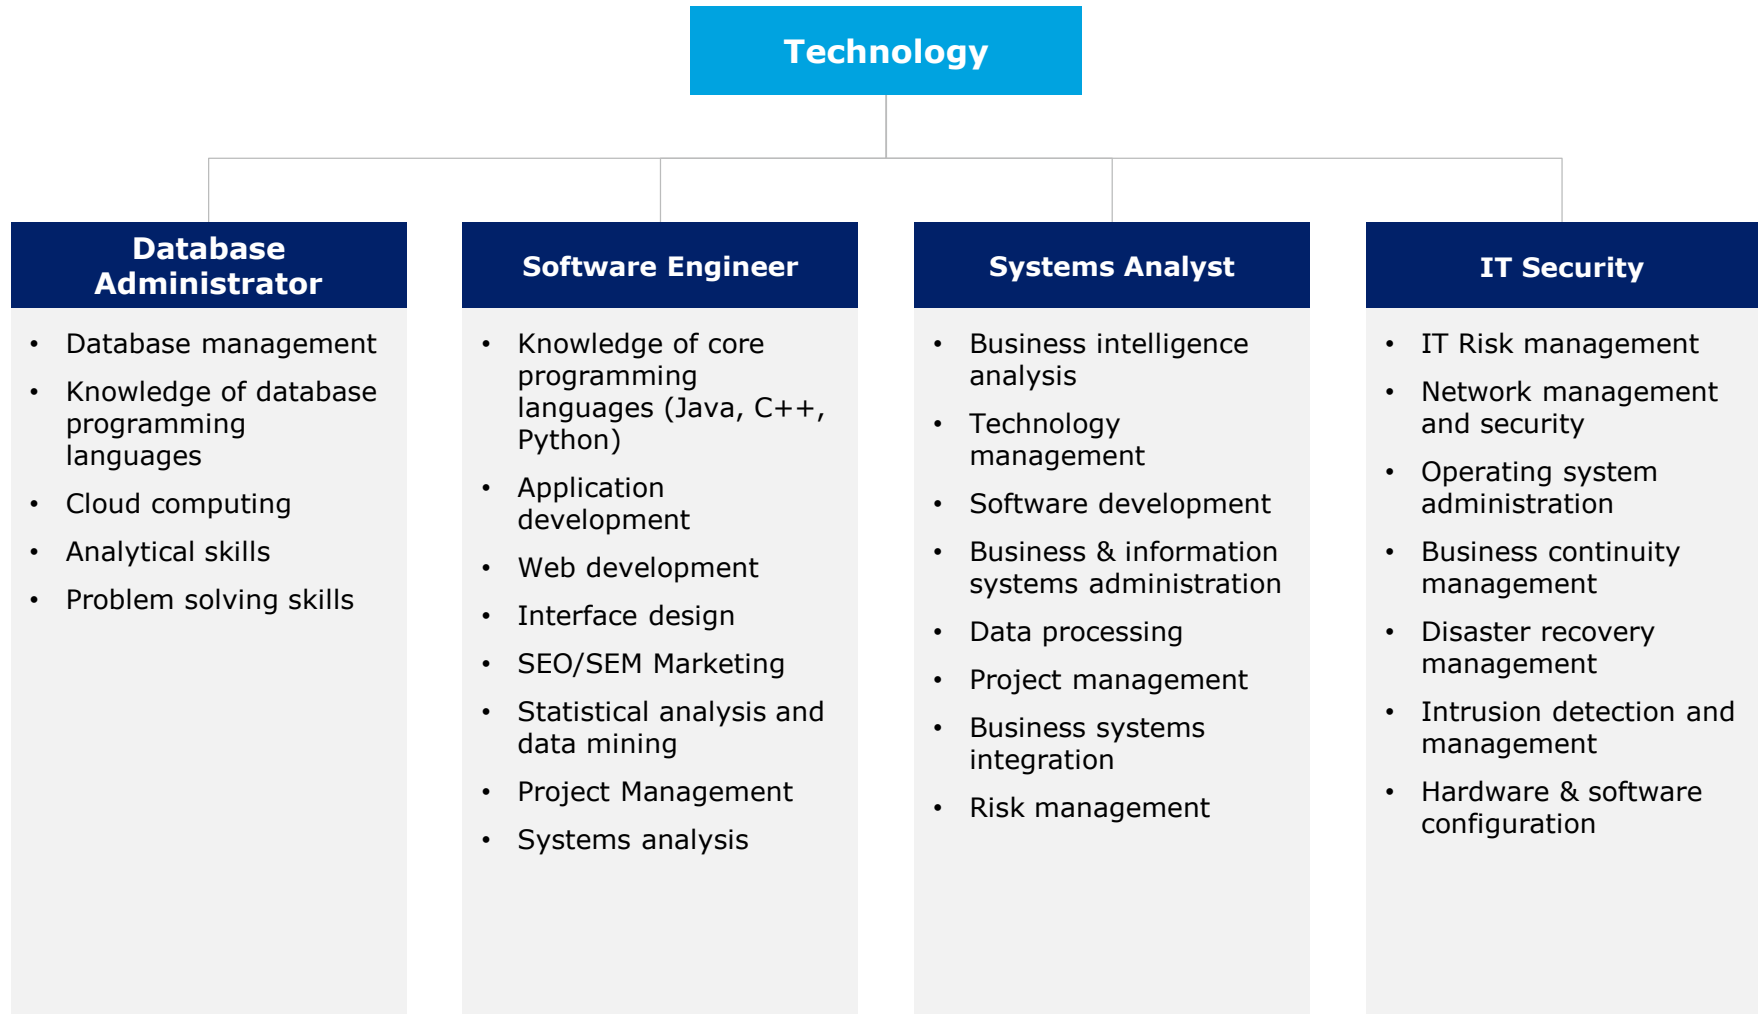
Technology

Database Administrator

- Database management
- Knowledge of database programming languages
- Cloud computing
- Analytical skills
- Problem solving skills

Software Engineer

- Knowledge of core programming languages (Java, C++, Python)
- Application development
- Web development
- Interface design
- SEO/SEM Marketing
- Statistical analysis and data mining
- Project Management
- Systems analysis

Systems Analyst

- Business intelligence analysis
- Technology management
- Software development
- Business & information systems administration
- Data processing
- Project management
- Business systems integration
- Risk management

IT Security

- IT Risk management
- Network management and security
- Operating system administration
- Business continuity management
- Disaster recovery management
- Intrusion detection and management
- Hardware & software configuration